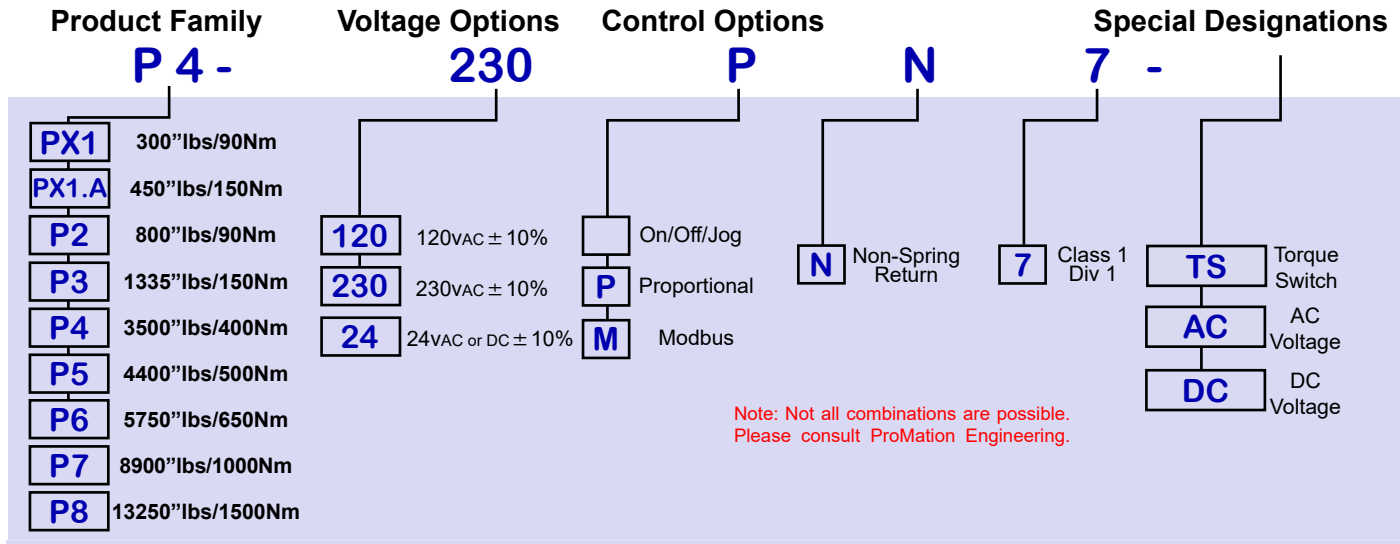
Product Family
Voltage Options
Control Options
Special Designations

P 4 - 230 P N 7 -

PX1 300"lbs/90Nm
PX1.A 450"lbs/150Nm
P2 800"lbs/90Nm
P3 1335"lbs/150Nm
P4 3500"lbs/400Nm
P5 4400"lbs/500Nm
P6 5750"lbs/650Nm
P7 8900"lbs/1000Nm
P8 13250"lbs/1500Nm

120 120VAC $\pm$ 10%
230 230VAC $\pm$ 10%
24 24VAC or DC $\pm$ 10%

On/Off/Jog
P Proportional
M Modbus

N Non-Spring Return

7 Class 1 Div 1

TS Torque Switch
AC AC Voltage
DC DC Voltage

Note: Not all combinations are possible. Please consult ProMation Engineering.